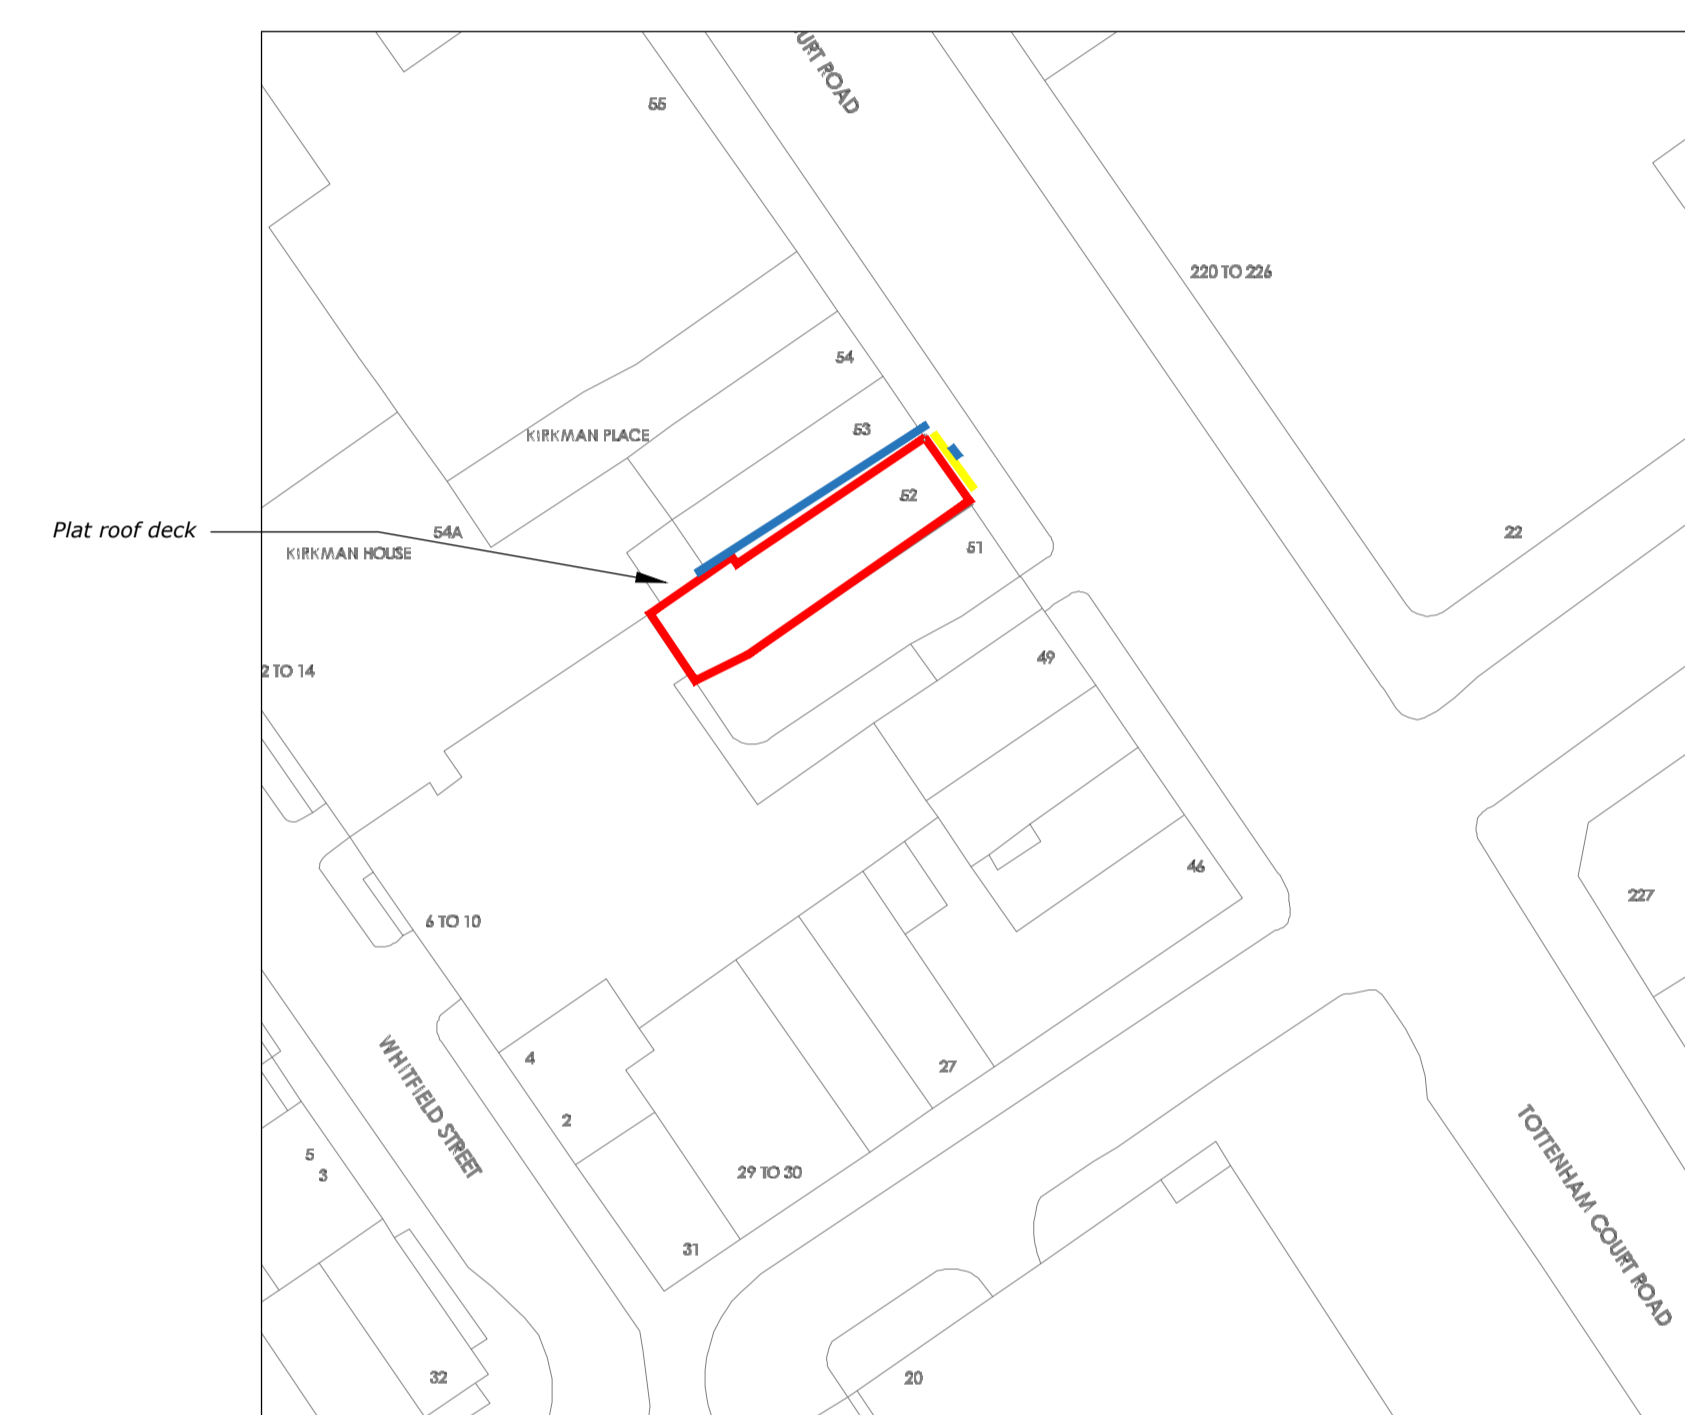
URT ROAD

55

220 TO 226

54

KIRKMAN PLACE

53

52

Plat roof deck

54A

KIRKMAN HOUSE

51

22

2 TO 14

49

46

227

6 TO 10

WHITFIELD STREET

4

2

27

5
3

29 TO 30

TOTTENHAM COURT ROAD

31

32

20